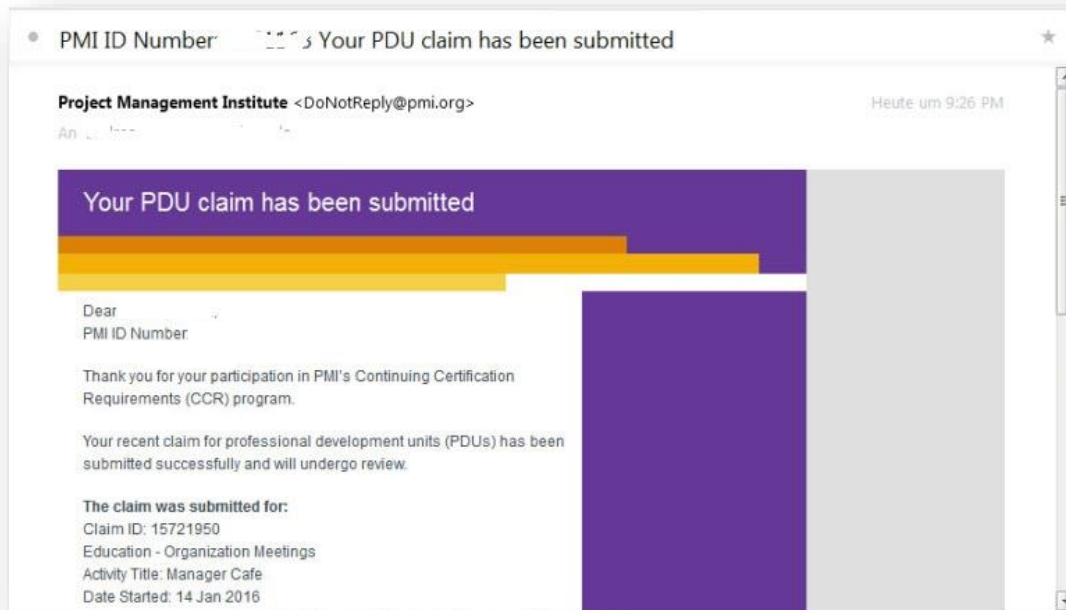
PMI ID Number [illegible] Your PDU claim has been submitted

Project Management Institute <DoNotReply@pmi.org>

Heute um 9:26 PM

An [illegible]

Your PDU claim has been submitted

Dear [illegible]
PMI ID Number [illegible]

Thank you for your participation in PMI's Continuing Certification Requirements (CCR) program.

Your recent claim for professional development units (PDUs) has been submitted successfully and will undergo review.

The claim was submitted for:
Claim ID: 15721950
Education - Organization Meetings
Activity Title: Manager Cafe
Date Started: 14 Jan 2016